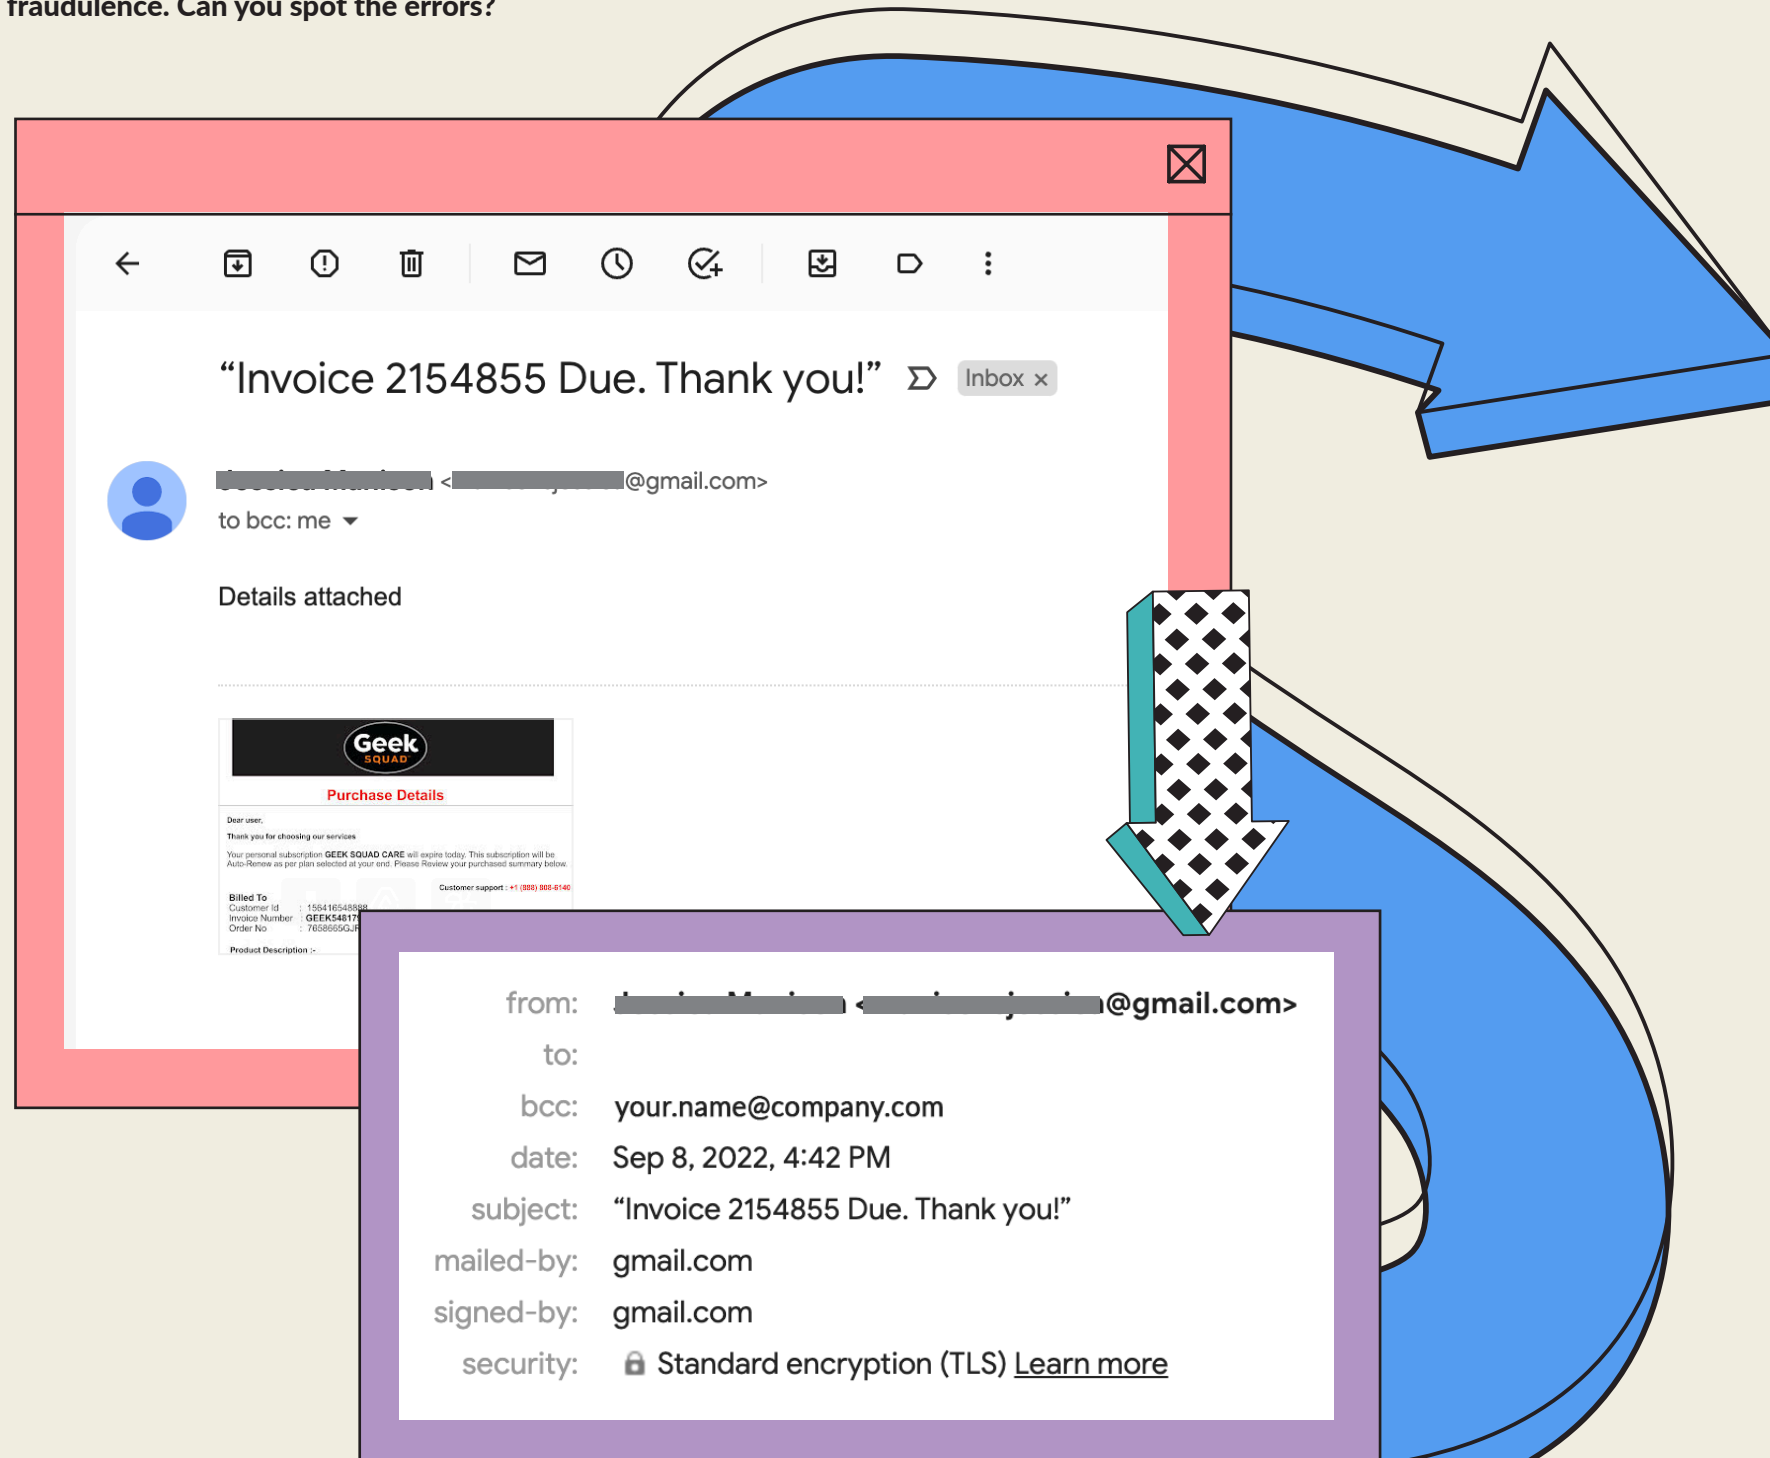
fraudulence. Can you spot the errors?

"Invoice 2154855 Due. Thank you!" Inbox ×

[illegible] <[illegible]@gmail.com>
to bcc: me

Details attached

Geek SQUAD
Purchase Details

Dear user,
Thank you for choosing our services
Your personal subscription GEEK SQUAD CARE will expire today. This subscription will be Auto-Renew as per plan selected at your end. Please Review your purchased summary below.

Customer support : +1 (888) 808-6140

Billed To
Customer Id : 156416548888
Invoice Number : GEEK54817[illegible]
Order No : 7658665GJ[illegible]

Product Description :-

from: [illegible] <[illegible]@gmail.com>
to:
bcc: your.name@company.com
date: Sep 8, 2022, 4:42 PM
subject: "Invoice 2154855 Due. Thank you!"
mailed-by: gmail.com
signed-by: gmail.com
security: Standard encryption (TLS) Learn more